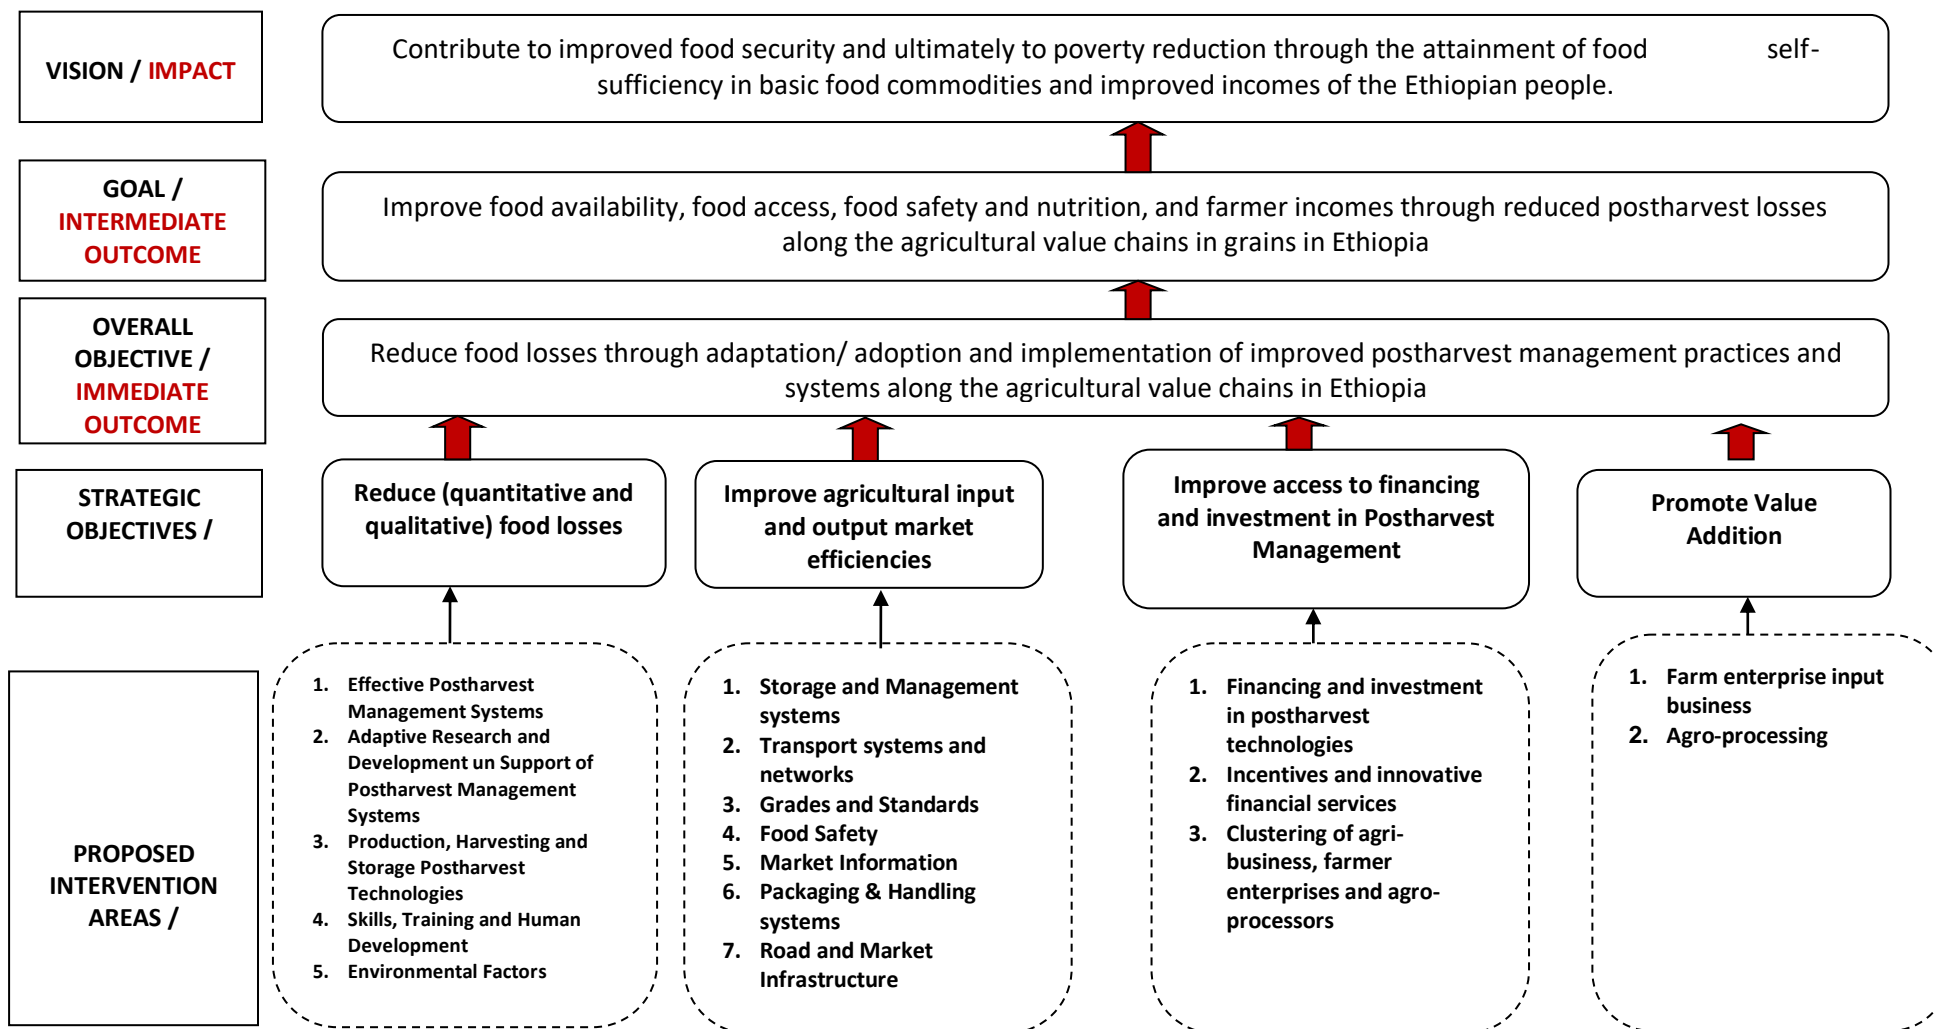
VISION / IMPACT

Contribute to improved food security and ultimately to poverty reduction through the attainment of food self-sufficiency in basic food commodities and improved incomes of the Ethiopian people.

GOAL / INTERMEDIATE OUTCOME

Improve food availability, food access, food safety and nutrition, and farmer incomes through reduced postharvest losses along the agricultural value chains in grains in Ethiopia

OVERALL OBJECTIVE / IMMEDIATE OUTCOME

Reduce food losses through adaptation/ adoption and implementation of improved postharvest management practices and systems along the agricultural value chains in Ethiopia

STRATEGIC OBJECTIVES /

Reduce (quantitative and qualitative) food losses

Improve agricultural input and output market efficiencies

Improve access to financing and investment in Postharvest Management

Promote Value Addition

PROPOSED INTERVENTION AREAS /

1. Effective Postharvest Management Systems
2. Adaptive Research and Development un Support of Postharvest Management Systems
3. Production, Harvesting and Storage Postharvest Technologies
4. Skills, Training and Human Development
5. Environmental Factors

1. Storage and Management systems
2. Transport systems and networks
3. Grades and Standards
4. Food Safety
5. Market Information
6. Packaging & Handling systems
7. Road and Market Infrastructure

1. Financing and investment in postharvest technologies
2. Incentives and innovative financial services
3. Clustering of agri-business, farmer enterprises and agro-processors

1. Farm enterprise input business
2. Agro-processing